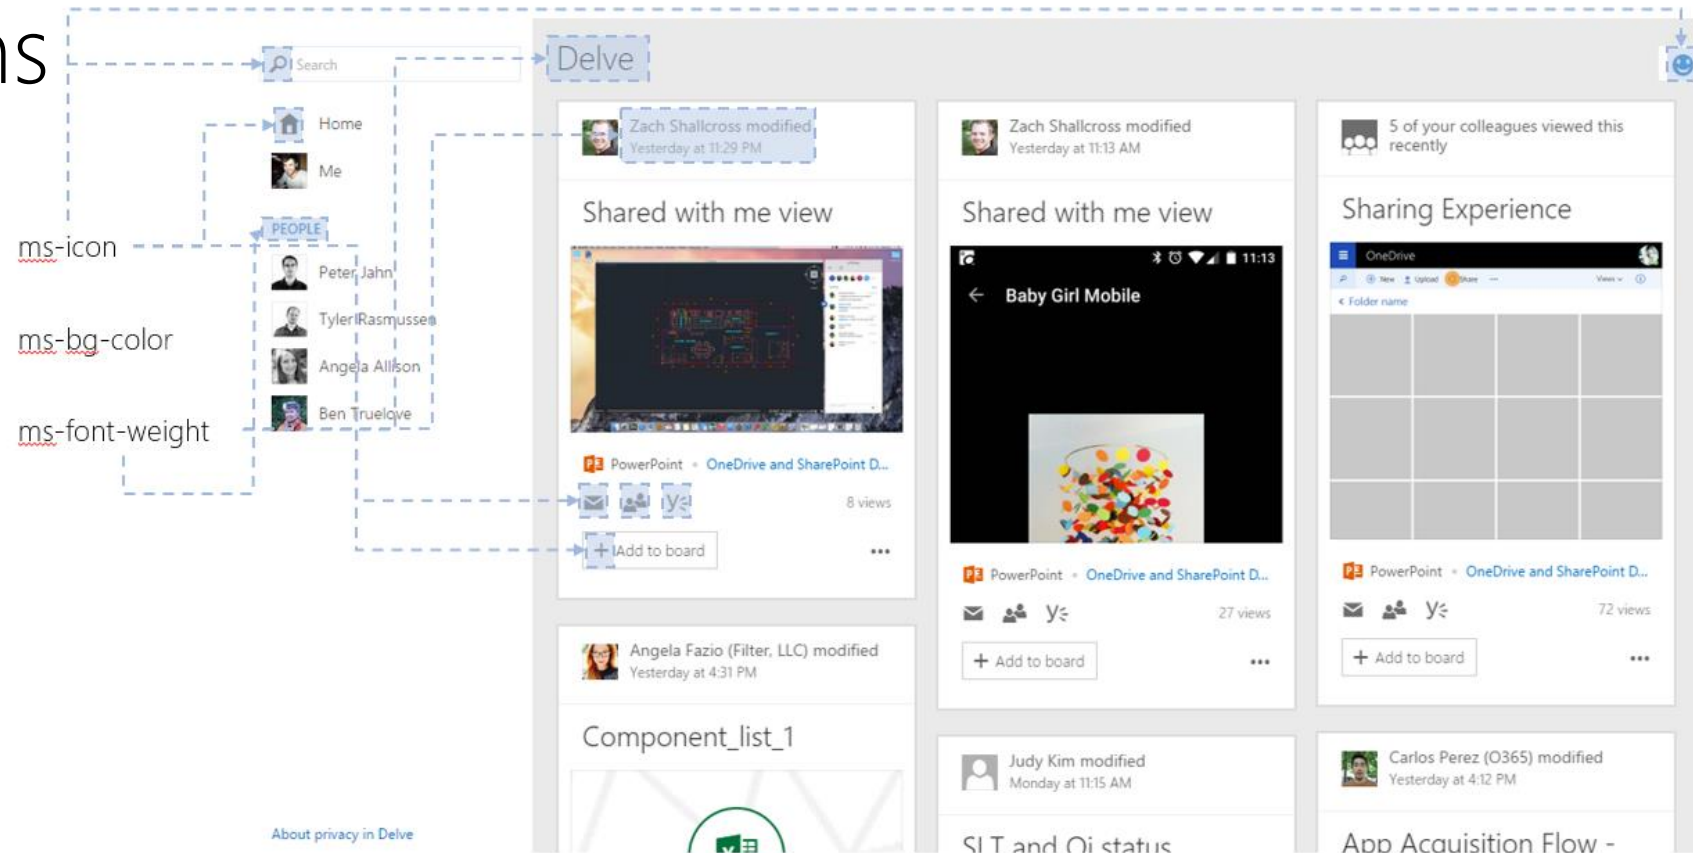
ns

ms-icon

ms-bg-color

ms-font-weight

Search

Delve

Home

Me

PEOPLE

Peter Jahn

Tyler Rasmussen

Angela Allison

Ben Truelove

About privacy in Delve

Zach Shallcross modified
Yesterday at 11:29 PM

Shared with me view

PowerPoint · OneDrive and SharePoint D...

8 views

Add to board

•••

Angela Fazio (Filter, LLC) modified
Yesterday at 4:31 PM

Component_list_1

Zach Shallcross modified
Yesterday at 11:13 AM

Shared with me view

11:13

Baby Girl Mobile

PowerPoint · OneDrive and SharePoint D...

27 views

Add to board

•••

Judy Kim modified
Monday at 11:15 AM

SLT and Qi status

5 of your colleagues viewed this recently

Sharing Experience

OneDrive

Folder name

PowerPoint · OneDrive and SharePoint D...

72 views

Add to board

•••

Carlos Perez (O365) modified
Yesterday at 4:12 PM

App Acquisition Flow -